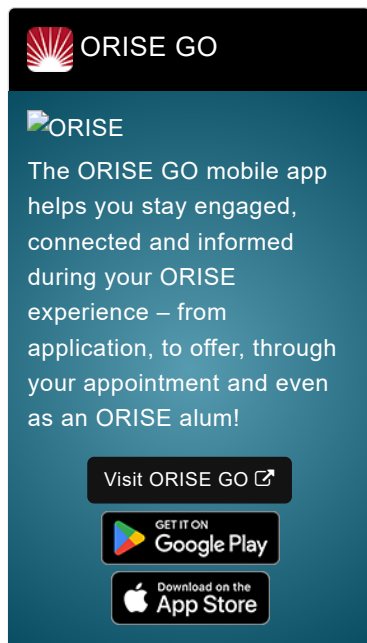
ORISE GO

ORISE

The ORISE GO mobile app helps you stay engaged, connected and informed during your ORISE experience – from application, to offer, through your appointment and even as an ORISE alum!

Visit ORISE GO

GET IT ON
Google Play

Download on the
App Store